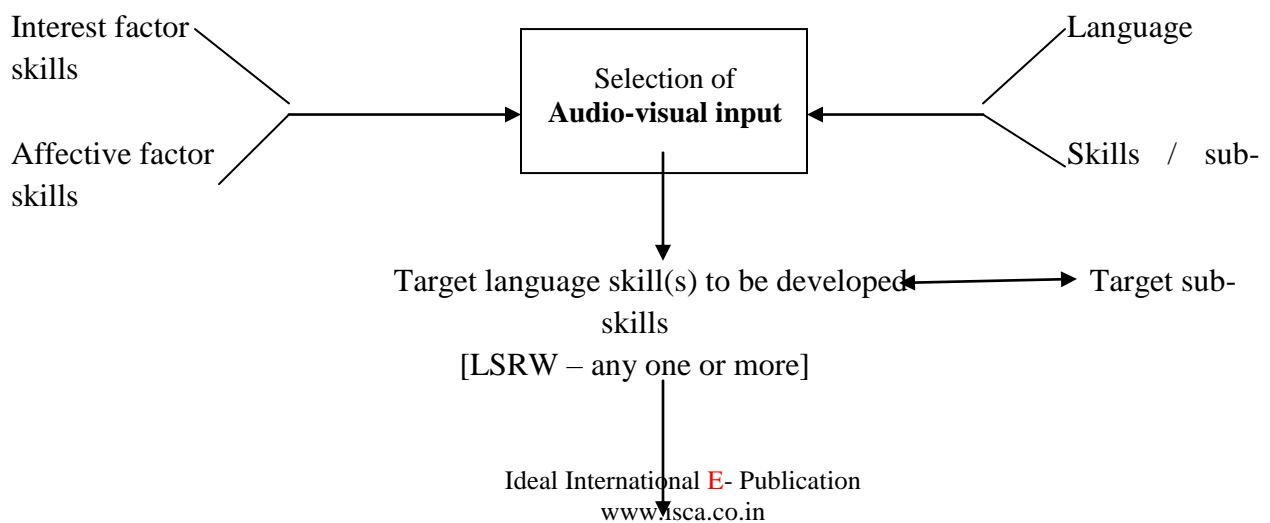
Interest factor skills

Affective factor skills

Selection of **Audio-visual input**

Language

Skills / sub-

Target language skill(s) to be developed skills [LSRW – any one or more]

Target sub-skills

Ideal International E- Publication
www.isca.co.in